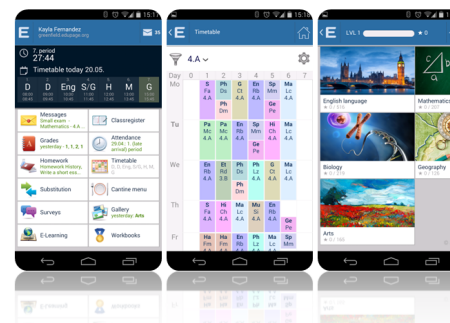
15:1 15:1 15:1

Kayla Fernandez
greenfield.edupage.org
38

7. period
27:44

Timetable today 20.05.

D D Eng S/G H M G

Messages
Small exam Mathematics - 4.A

Classregister

Grades
yesterday: 1, 1, 2

Attendance
3. period (1. date arrival) period

Homework
Homework History, Write a short ess...

Timetable
S, G, Eng, S/G, H, M, G

Substitution

Cantine menu

Surveys

Gallery
yesterday: Arts

E-Learning

Workbooks

Timetable

4.A

| Day | 0 | 1 | 2 | 3 | 4 | 5 | 6 | 7 |
|---|---|---|---|---|---|---|---|---|
| Mo | | S Fa 4.A | Ph Sc Dm | G Ct 4.A | S/G Sc Ge Pe | Sp Mm | Ma Lc 4.A | |
| Tu | | Pa Mc 4.A | Ma Lc 4.A | En Rb 4.A | S/G Sc Ge Pe | Sp Mm | Ma Lc 4.A | |
| We | | En Rb 4.A | Et Rb 4.A | En Rb 4.A Ph Dm | Ph Lz 4.A | Sp Mm | Ma Lc 4.A | |
| Th | | S Fa 4.A | Ph Sc 4.A | Mu Sk 4.A | Si Lz 4.A | Sp Mm | Ma Lc 4.A Ge Pe | |
| Fr | | Ha Fm 4.A | En Rb 4.A | Ma Lc | Ph Lz 4.A | Sp Mm | | |

LVL 1
0

English language
0 / 531

Mathematics
0 /

Biology
0 / 219

Geography
0 /

Arts
0 / 160